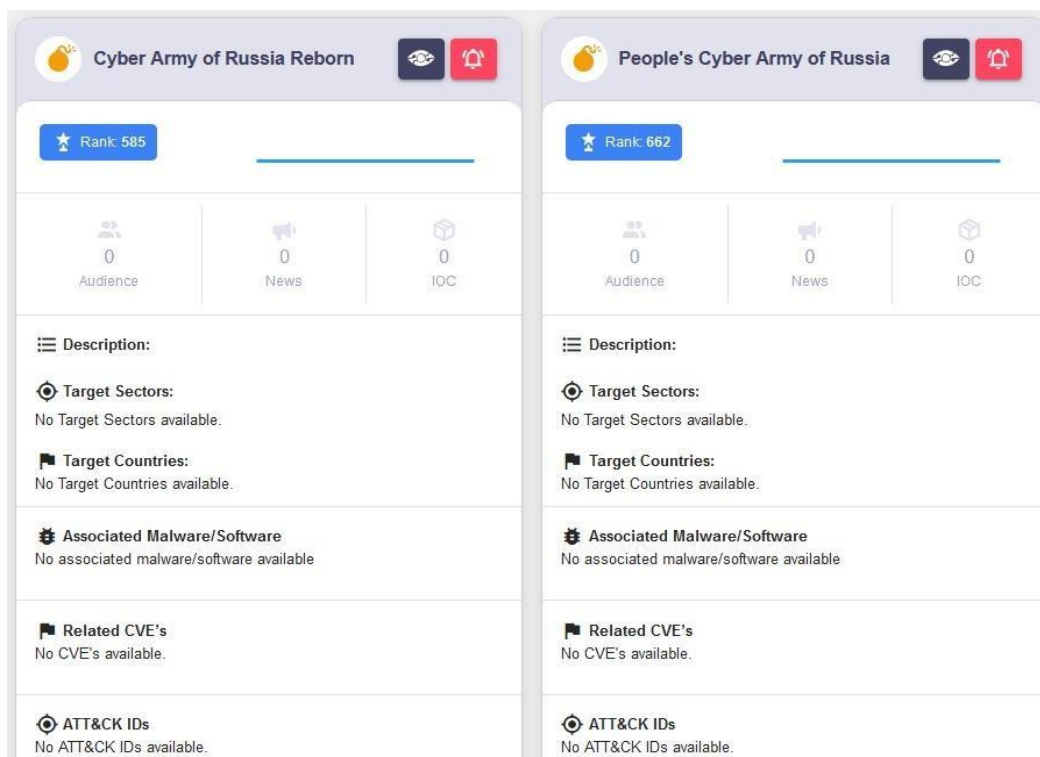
Cyber Army of Russia Reborn

Rank: 585

0
Audience

0
News

0
IOC

Description:

Target Sectors:
No Target Sectors available.

Target Countries:
No Target Countries available.

Associated Malware/Software
No associated malware/software available

Related CVE's
No CVE's available.

ATT&CK IDs
No ATT&CK IDs available.

People's Cyber Army of Russia

Rank: 662

0
Audience

0
News

0
IOC

Description:

Target Sectors:
No Target Sectors available.

Target Countries:
No Target Countries available.

Associated Malware/Software
No associated malware/software available

Related CVE's
No CVE's available.

ATT&CK IDs
No ATT&CK IDs available.